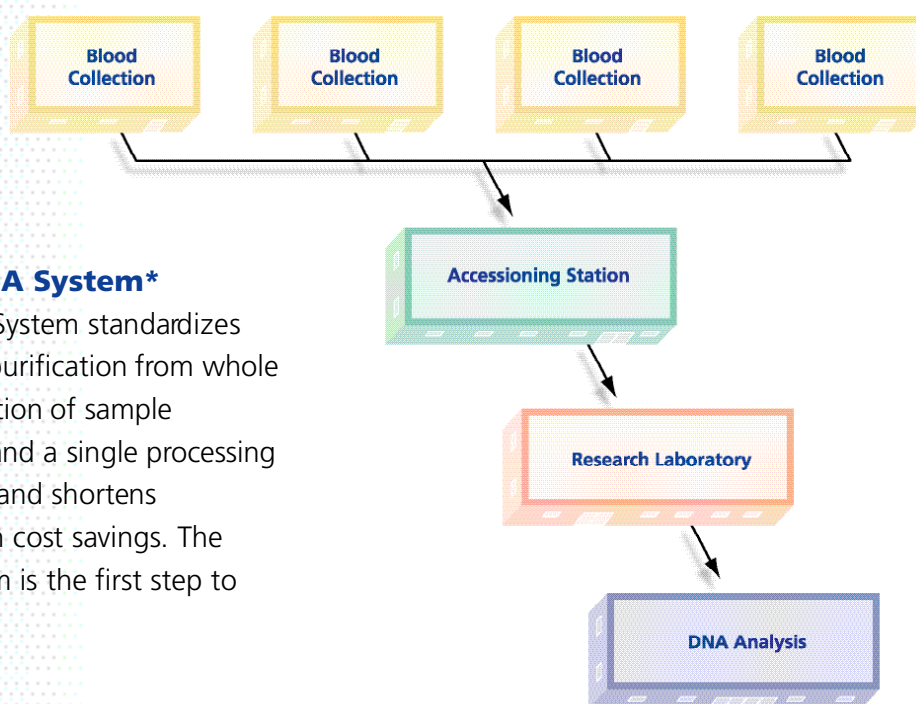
Blood Collection

Blood Collection

Blood Collection

Blood Collection

Accessioning Station

Research Laboratory

DNA Analysis

A System*

System standardizes purification from whole tion of sample nd a single processing and shortens cost savings. The n is the first step to